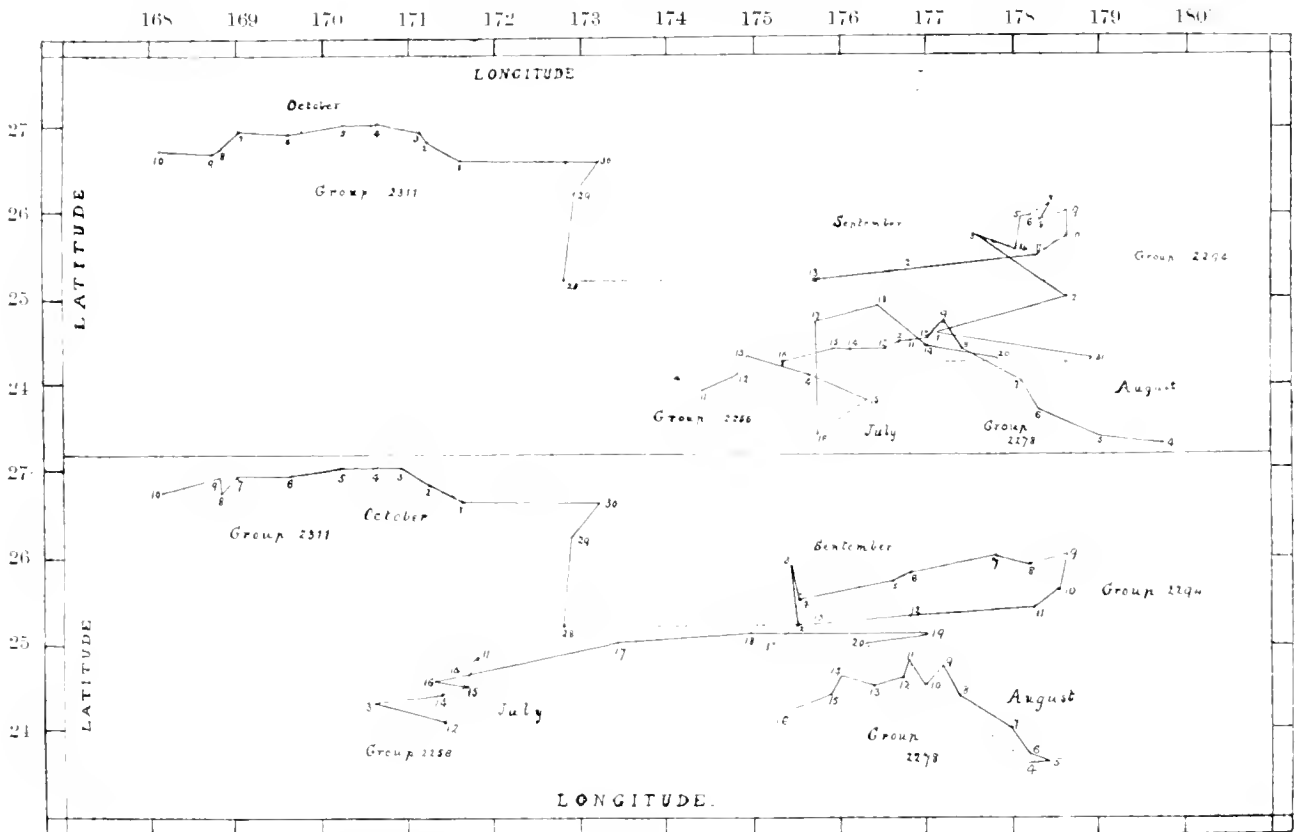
168 169 170 171 172 173 174 175 176 177 178 179 180°

LONGITUDE

27
26
25
24

LATITUDE

October

10 9 8 7 6 5 4 3 2 1 30 29 28

Group 2311

September

Group 2294

13 2 3 4 5 6 7 8 9 10 1 2

12 11 10 9 13 12 14 15 16 17 18 19 20 21

13 12 11 4 3 5 18 19

Group 2266

July

Group 2278

August

7 6 5 4

27
26
25
24

LATITUDE

10 9 8 7 6 5 4 3 2 1 30 29 28

Group 2311

October

September

2 3 4 5 6 7 8 9 10 11 12

Group 2294

17 18 19 20 19

16 15 14 13 12 11 3

July

Group 2258

13 15 16 13 12 11 10 9 8 7 6 5 4

Group 2278

August

LONGITUDE.